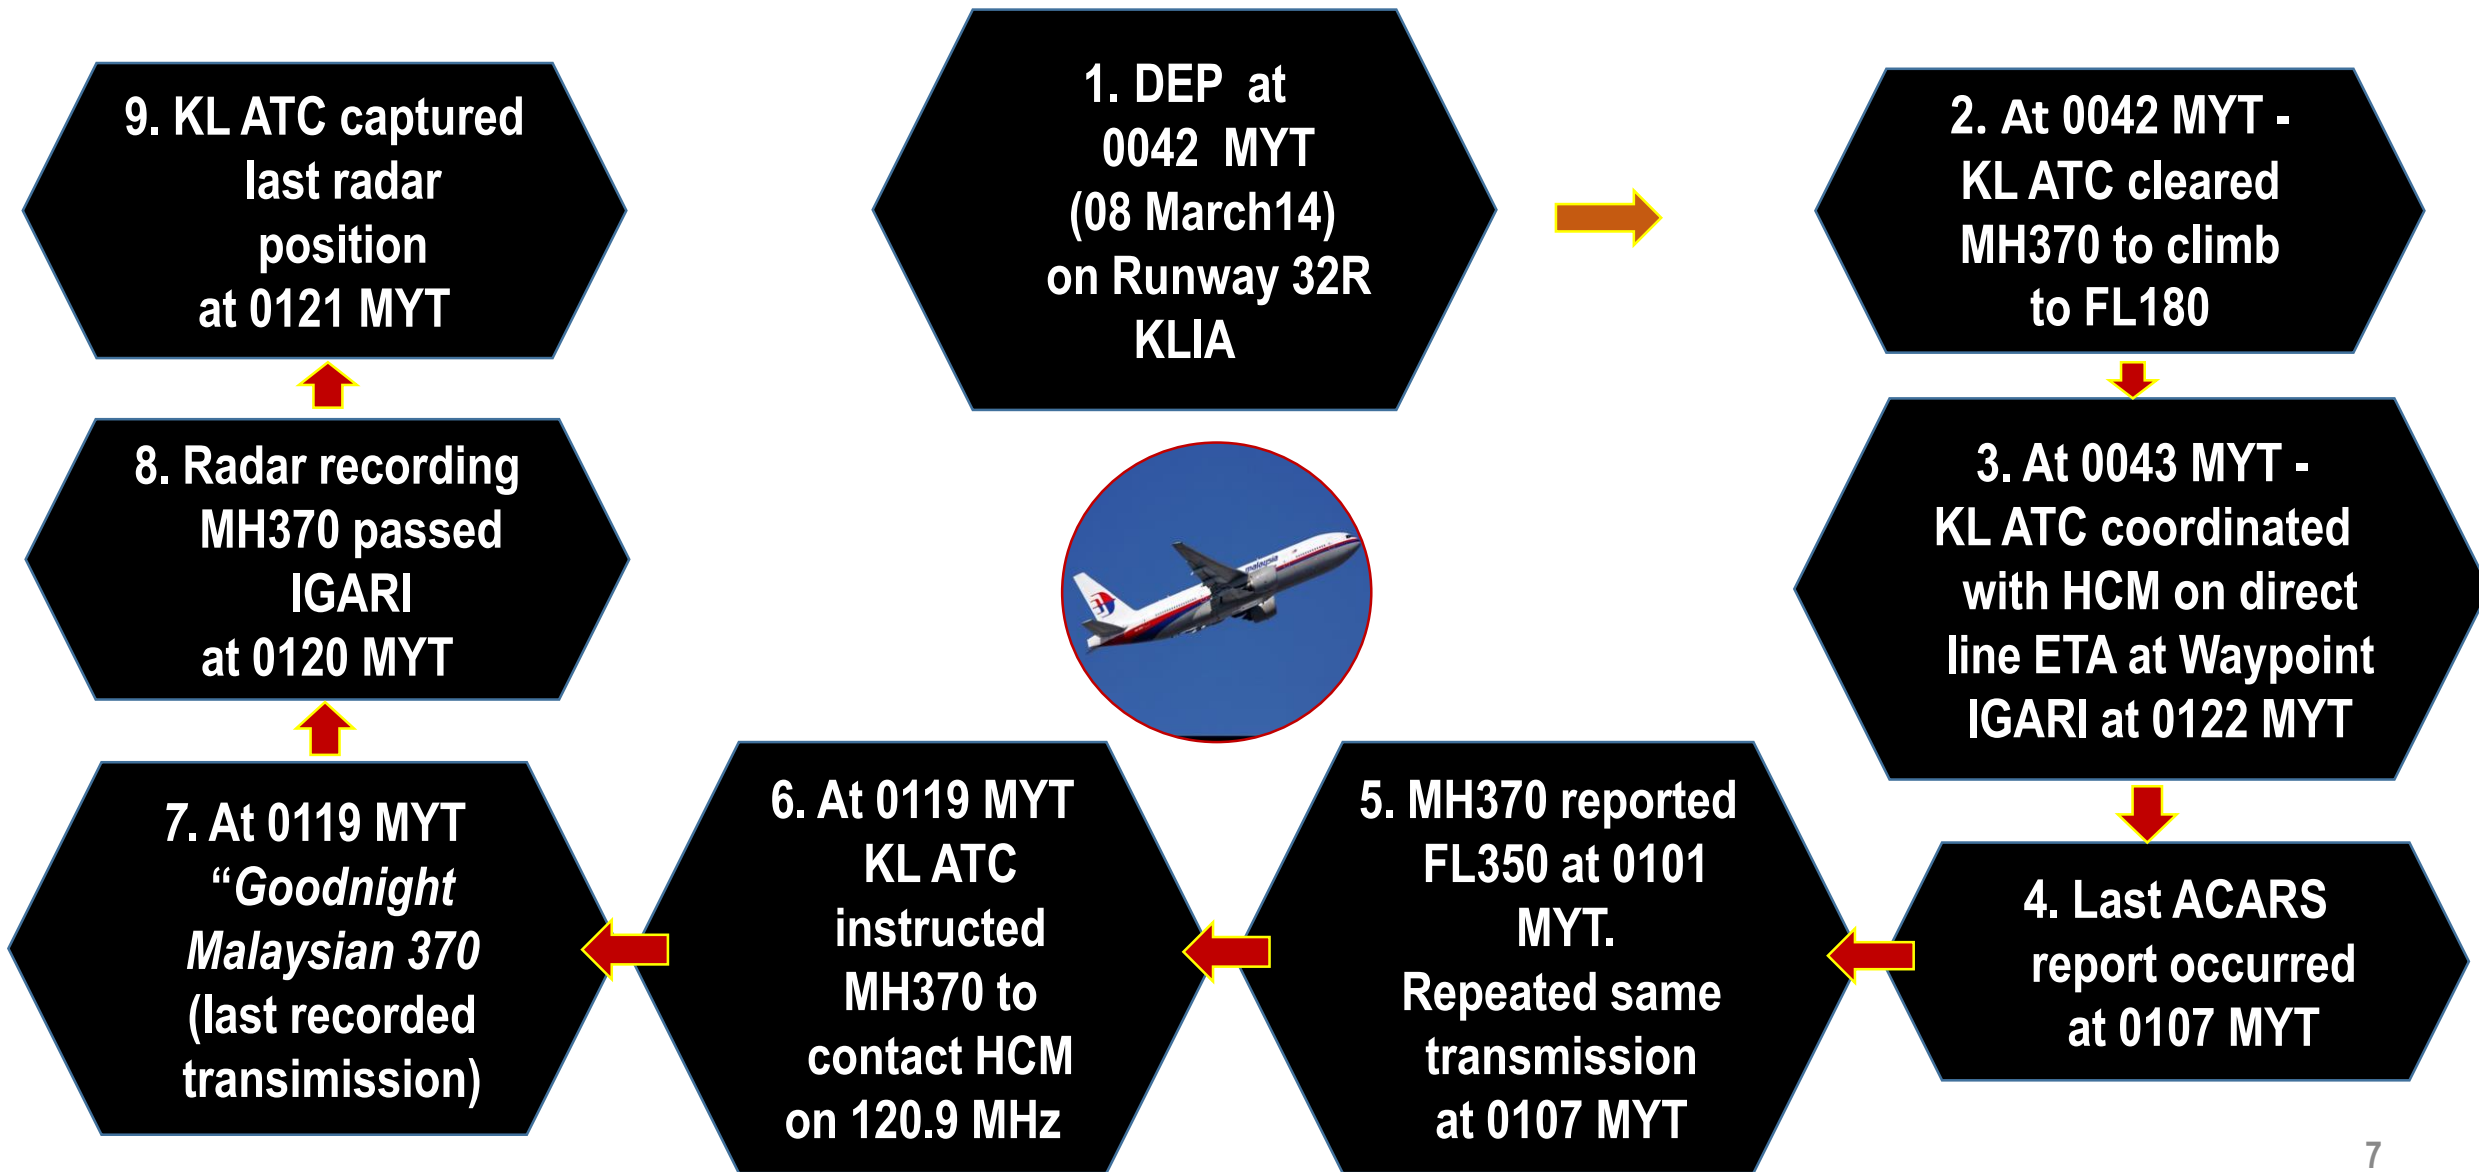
1. DEP at 0042 MYT (08 March14) on Runway 32R KLIA

2. At 0042 MYT - KL ATC cleared MH370 to climb to FL180

3. At 0043 MYT - KL ATC coordinated with HCM on direct line ETA at Waypoint IGARI at 0122 MYT

4. Last ACARS report occurred at 0107 MYT

5. MH370 reported FL350 at 0101 MYT. Repeated same transmission at 0107 MYT

6. At 0119 MYT KL ATC instructed MH370 to contact HCM on 120.9 MHz

7. At 0119 MYT "*Goodnight Malaysian 370* (last recorded transimission)

8. Radar recording MH370 passed IGARI at 0120 MYT

9. KL ATC captured last radar position at 0121 MYT

7